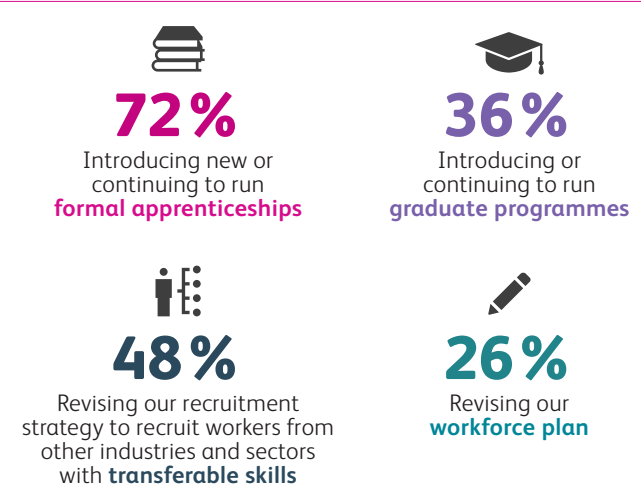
72%

Introducing new or continuing to run **formal apprenticeships**

36%

Introducing or continuing to run **graduate programmes**

48%

Revising our recruitment strategy to recruit workers from other industries and sectors with **transferable skills**

26%

Revising our **workforce plan**